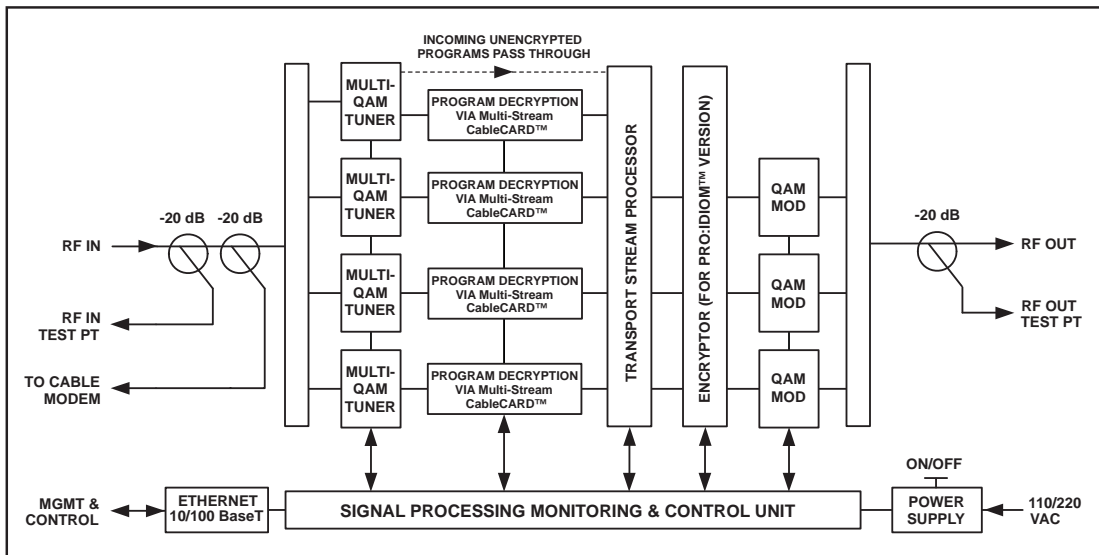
INCOMING UNENCRYPTED PROGRAMS PASS THROUGH

-20 dB -20 dB

RF IN

RF IN TEST PT

TO CABLE MODEM

MULTI-QAM TUNER

PROGRAM DECRYPTION VIA Multi-Stream CableCARD™

MULTI-QAM TUNER

PROGRAM DECRYPTION VIA Multi-Stream CableCARD™

MULTI-QAM TUNER

PROGRAM DECRYPTION VIA Multi-Stream CableCARD™

MULTI-QAM TUNER

PROGRAM DECRYPTION VIA Multi-Stream CableCARD™

TRANSPORT STREAM PROCESSOR

ENCRYPTOR (FOR PRO:IDIOM™ VERSION)

QAM MOD

QAM MOD

QAM MOD

-20 dB

RF OUT

RF OUT TEST PT

MGMT & CONTROL

ETHERNET 10/100 BaseT

SIGNAL PROCESSING MONITORING & CONTROL UNIT

ON/OFF

POWER SUPPLY

110/220 VAC